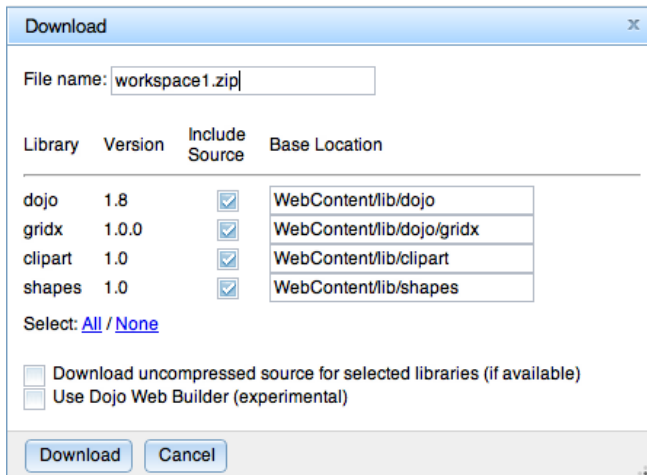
Download ×

File name: workspace1.zip

| Library | Version | Include Source | Base Location |
|---|---|---|---|
| dojo | 1.8 | ☑ | WebContent/lib/dojo |
| gridx | 1.0.0 | ☑ | WebContent/lib/dojo/gridx |
| clipart | 1.0 | ☑ | WebContent/lib/clipart |
| shapes | 1.0 | ☑ | WebContent/lib/shapes |

Select: All / None

Download uncompressed source for selected libraries (if available)
Use Dojo Web Builder (experimental)

Download Cancel